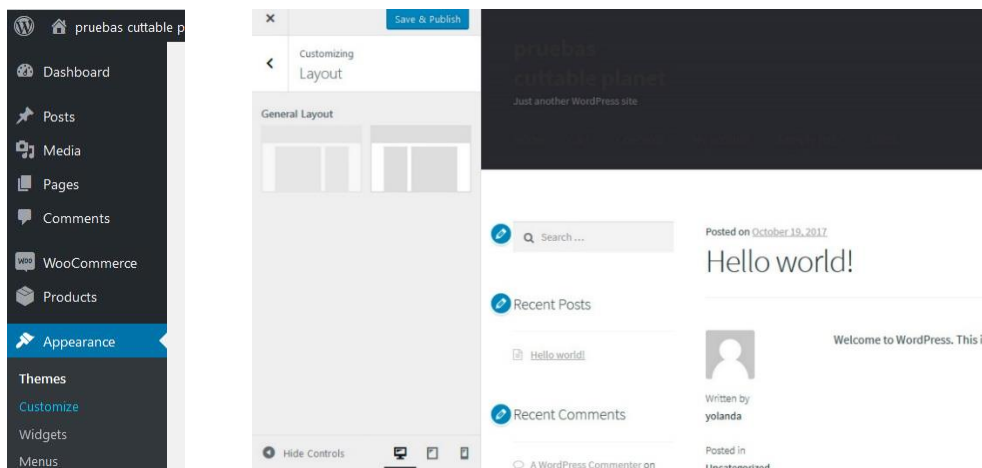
pruebas cuttable p

Dashboard

Posts

Media

Pages

Comments

WooCommerce

Products

Appearance

Themes

Customize

Widgets

Menus

×

Save & Publish

Customizing

Layout

General Layout

Hide Controls

pruebas cuttable planet

Just another WordPress site

Search ...

Recent Posts

Hello world!

Recent Comments

A WordPress Commenter on

Posted on October 19, 2017

Hello world!

Welcome to WordPress. This i

Written by

yolanda

Posted in

Uncategorized